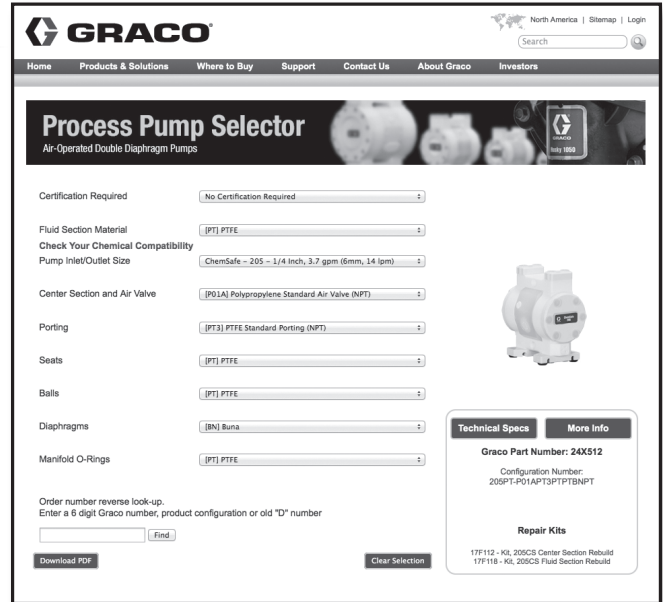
GRACO

North America | Sitemap | Login

Search

Home | Products & Solutions | Where to Buy | Support | Contact Us | About Graco | Investors

Process Pump Selector
Air-Operated Double Diaphragm Pumps

GRACO
husky 1050

Certification Required | No Certification Required

Fluid Section Material | [PT] PTFE
Check Your Chemical Compatibility
Pump Inlet/Outlet Size | ChemSafe – 205 – 1/4 Inch, 3.7 gpm (6mm, 14 lpm)

Center Section and Air Valve | [P01A] Polypropylene Standard Air Valve (NPT)

Porting | [PT3] PTFE Standard Porting (NPT)

Seats | [PT] PTFE

Balls | [PT] PTFE

Diaphragms | [BN] Buna

Manifold O-Rings | [PT] PTFE

Technical Specs | More Info

Graco Part Number: 24X512

Configuration Number:
205PT-P01APT3PTPTBNPT

Order number reverse look-up.
Enter a 6 digit Graco number, product configuration or old "D" number

Find

Download PDF

Clear Selection

Repair Kits

17F112 - Kit, 205CS Center Section Rebuild
17F118 - Kit, 205CS Fluid Section Rebuild